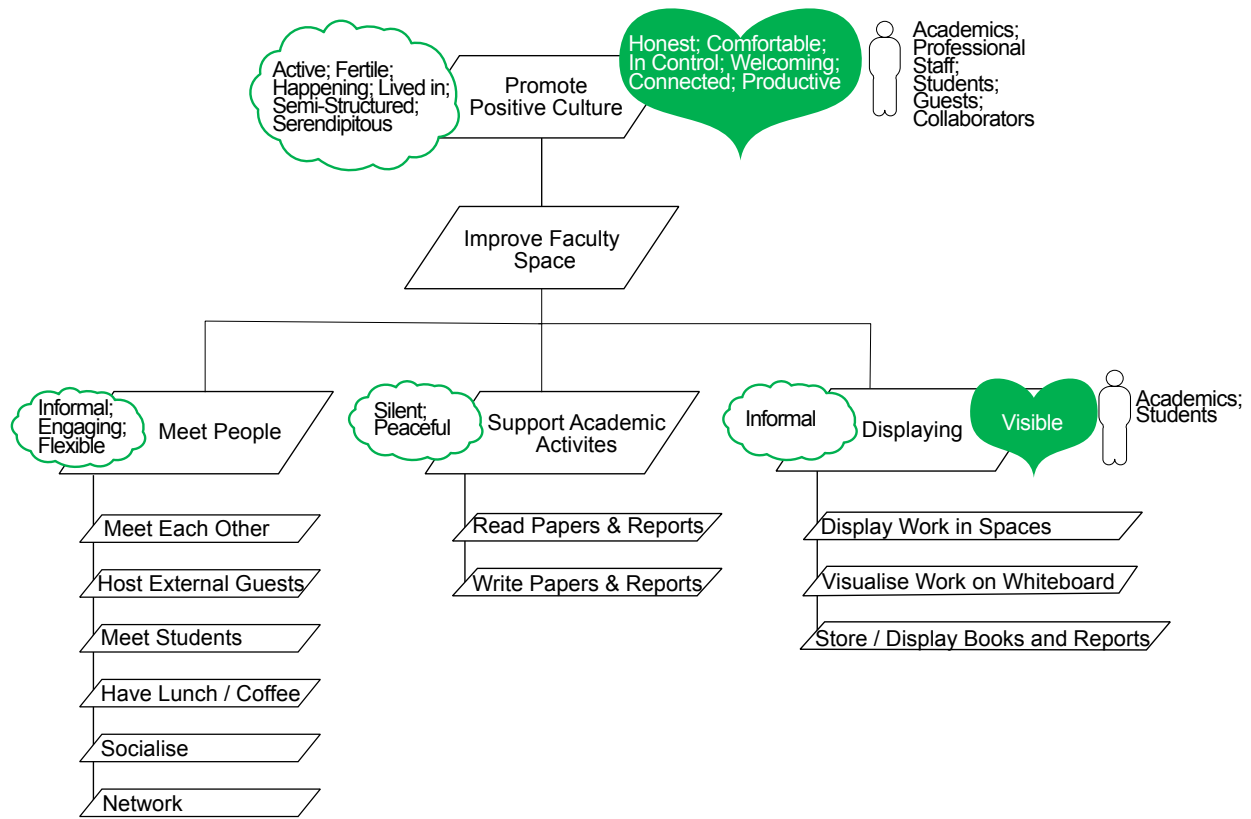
Active; Fertile; Happening; Lived in; Semi-Structured; Serendipitous

Promote Positive Culture

Honest; Comfortable; In Control; Welcoming; Connected; Productive

Academics; Professional Staff; Students; Guests; Collaborators

Improve Faculty Space

Informal; Engaging; Flexible

Meet People

Silent; Peaceful

Support Academic Activites

Informal

Displaying

Visible

Academics; Students

Meet Each Other

Host External Guests

Meet Students

Have Lunch / Coffee

Socialise

Network

Read Papers & Reports

Write Papers & Reports

Display Work in Spaces

Visualise Work on Whiteboard

Store / Display Books and Reports